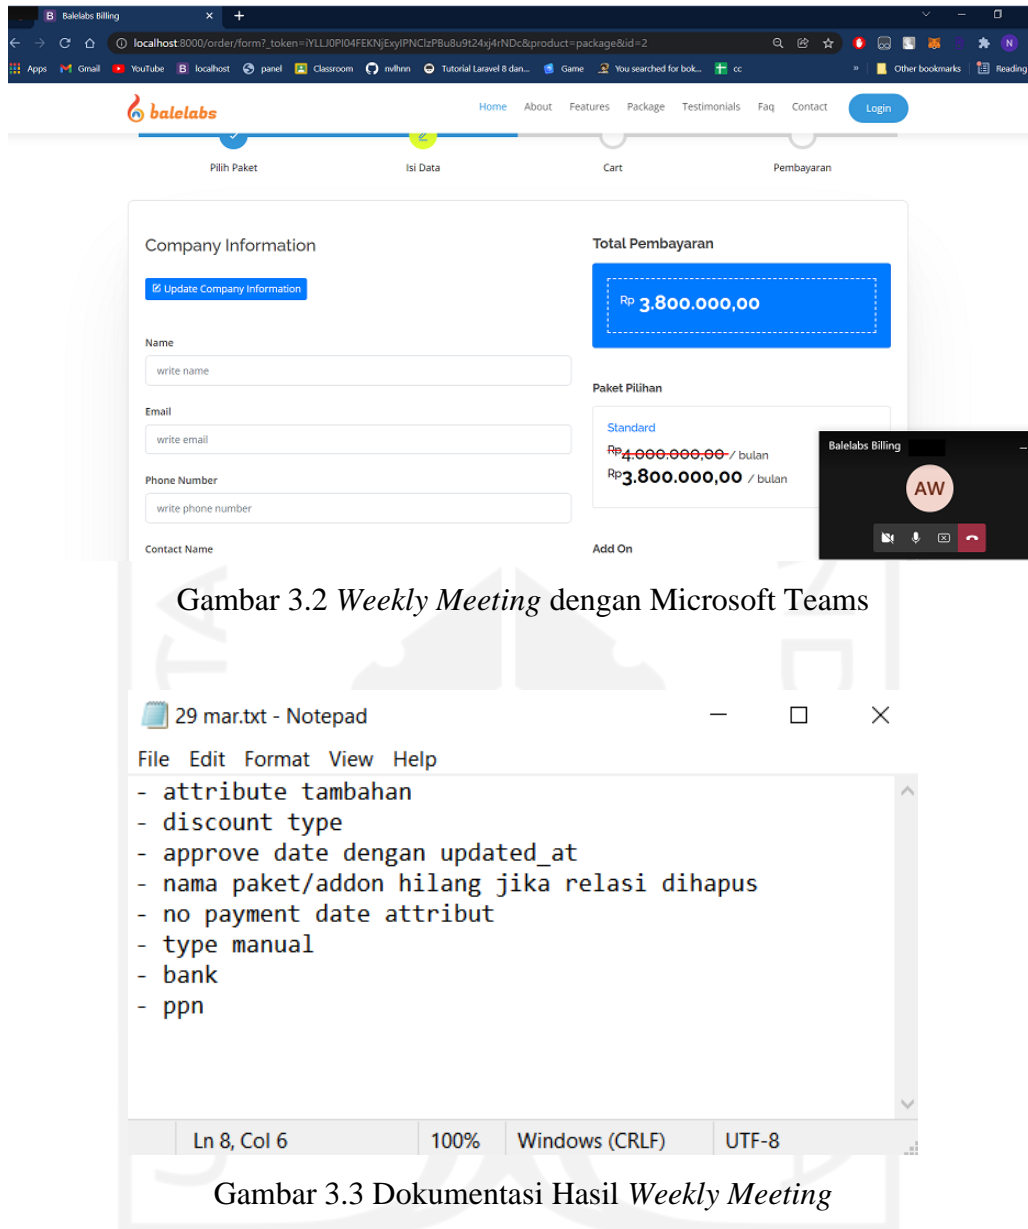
B Balelabs Billing × +

localhost:8000/order/form?_token=iYLLJ0PI04FEKNjExyIPNClzPBu8u9t24xj4rNDc&product=package&id=2

Apps Gmail YouTube localhost panel Classroom nvlhnn Tutorial Laravel 8 dan... Game You searched for bok... cc Other bookmarks Reading

balelabs

Home About Features Package Testimonials Faq Contact Login

Pilih Paket Isi Data Cart Pembayaran

Company Information

Update Company Information

Name

write name

Email

write email

Phone Number

write phone number

Contact Name

Total Pembayaran

Rp 3.800.000,00

Paket Pilihan

Standard

Rp4.000.000,00 / bulan

Rp3.800.000,00 / bulan

Add On

Balelabs Billing

AW

Gambar 3.2 *Weekly Meeting* dengan Microsoft Teams

29 mar.txt - Notepad

File Edit Format View Help

- attribute tambahan
- discount type
- approve date dengan updated_at
- nama paket/addon hilang jika relasi dihapus
- no payment date attribut
- type manual
- bank
- ppn

Ln 8, Col 6 100% Windows (CRLF) UTF-8

Gambar 3.3 Dokumentasi Hasil *Weekly Meeting*